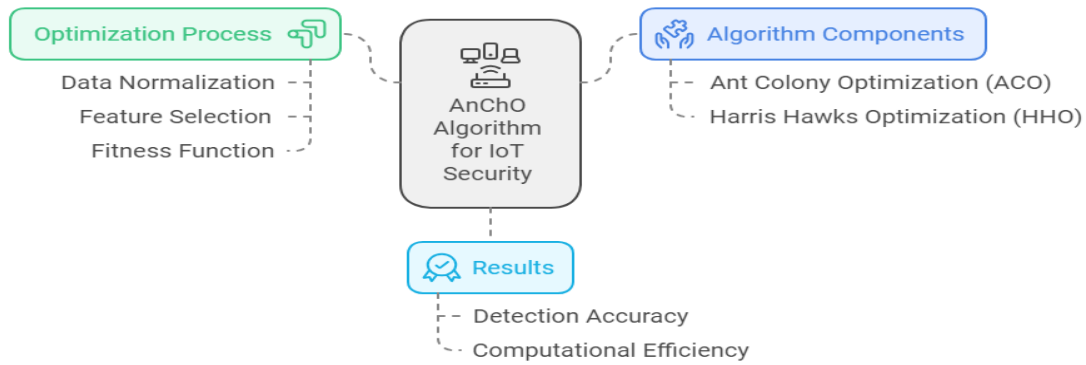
Optimization Process

Data Normalization

Feature Selection

Fitness Function

AnChO Algorithm for IoT Security

Algorithm Components

Ant Colony Optimization (ACO)

Harris Hawks Optimization (HHO)

Results

Detection Accuracy

Computational Efficiency